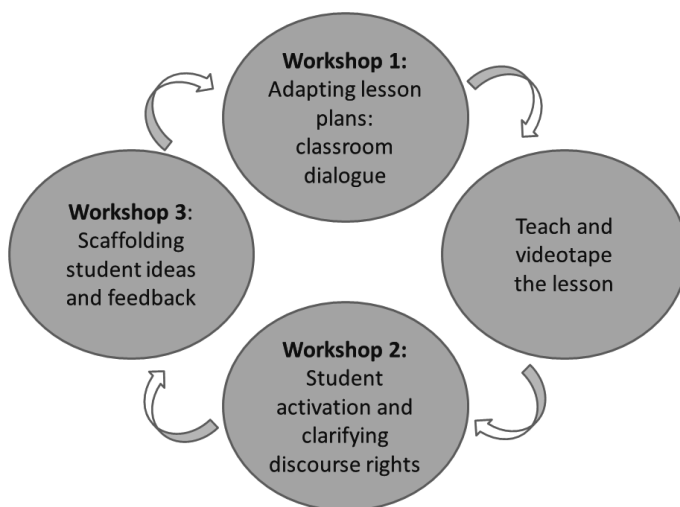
Workshop 1: Adapting lesson plans: classroom dialogue

Teach and videotape the lesson

Workshop 2: Student activation and clarifying discourse rights

Workshop 3: Scaffolding student ideas and feedback